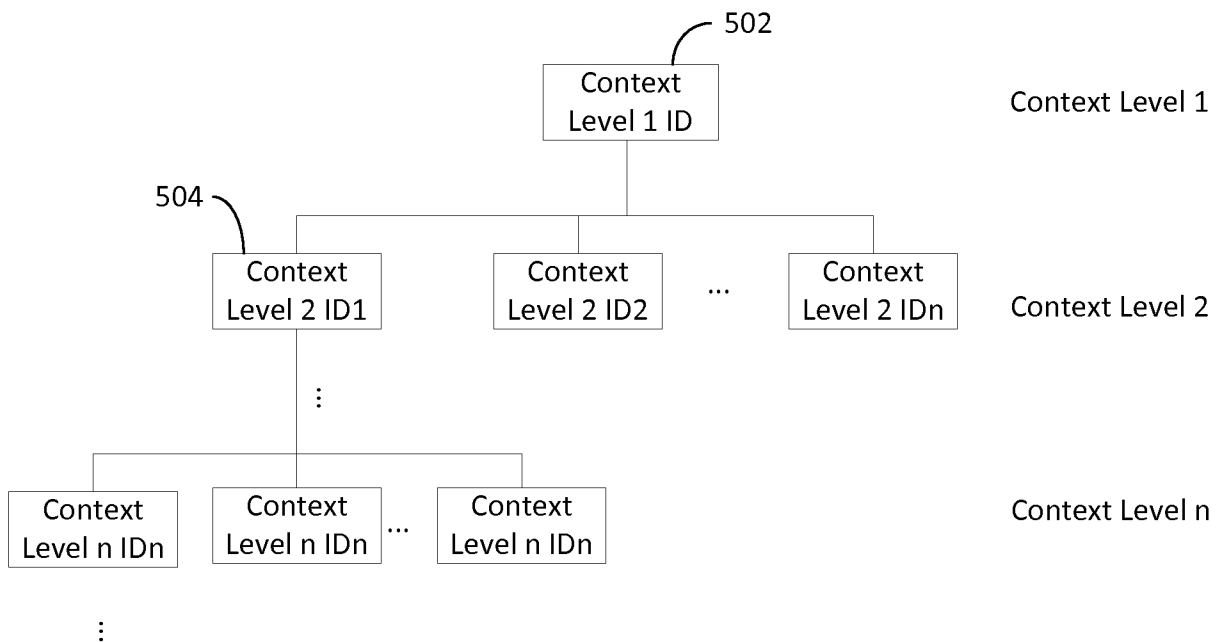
502

Context Level 1 ID

Context Level 1

504

Context Level 2 ID1

Context Level 2 ID2

...

Context Level 2 IDn

Context Level 2

⋮

Context Level n IDn

Context Level n IDn

...

Context Level n IDn

Context Level n

⋮